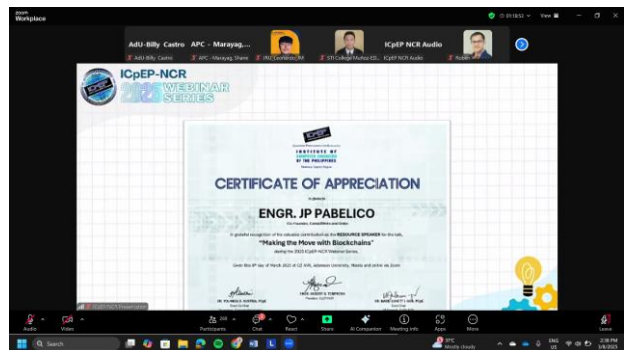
zoom Workplace

01:18:51 View

AdU-Billy Castro APC - Marayag,... ICpEP NCR Audio

AdU-Billy Castro APC - Marayag, Shane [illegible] STI College Muñoz-EDSA Robin

ICpEP-NCR 2023 WEBINAR SERIES

INSTITUTE OF COMPUTER ENGINEERS OF THE PHILIPPINES

CERTIFICATE OF APPRECIATION

ENGR. JP PABELICO

In grateful recognition of the valuable contribution as the RESOURCE SPEAKER for the talk,

"Making the Move with Blockchains"

during the 2023 ICpEP-NCR Webinar Series.

Given this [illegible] day of March 2023 at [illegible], Adamson University, Manila and online via Zoom

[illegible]

Audio Video Participants Chat React Share AI Companion Meeting info Apps More Leave

Search

31°C Mostly cloudy ENG US 2:38 PM 3/4/2023